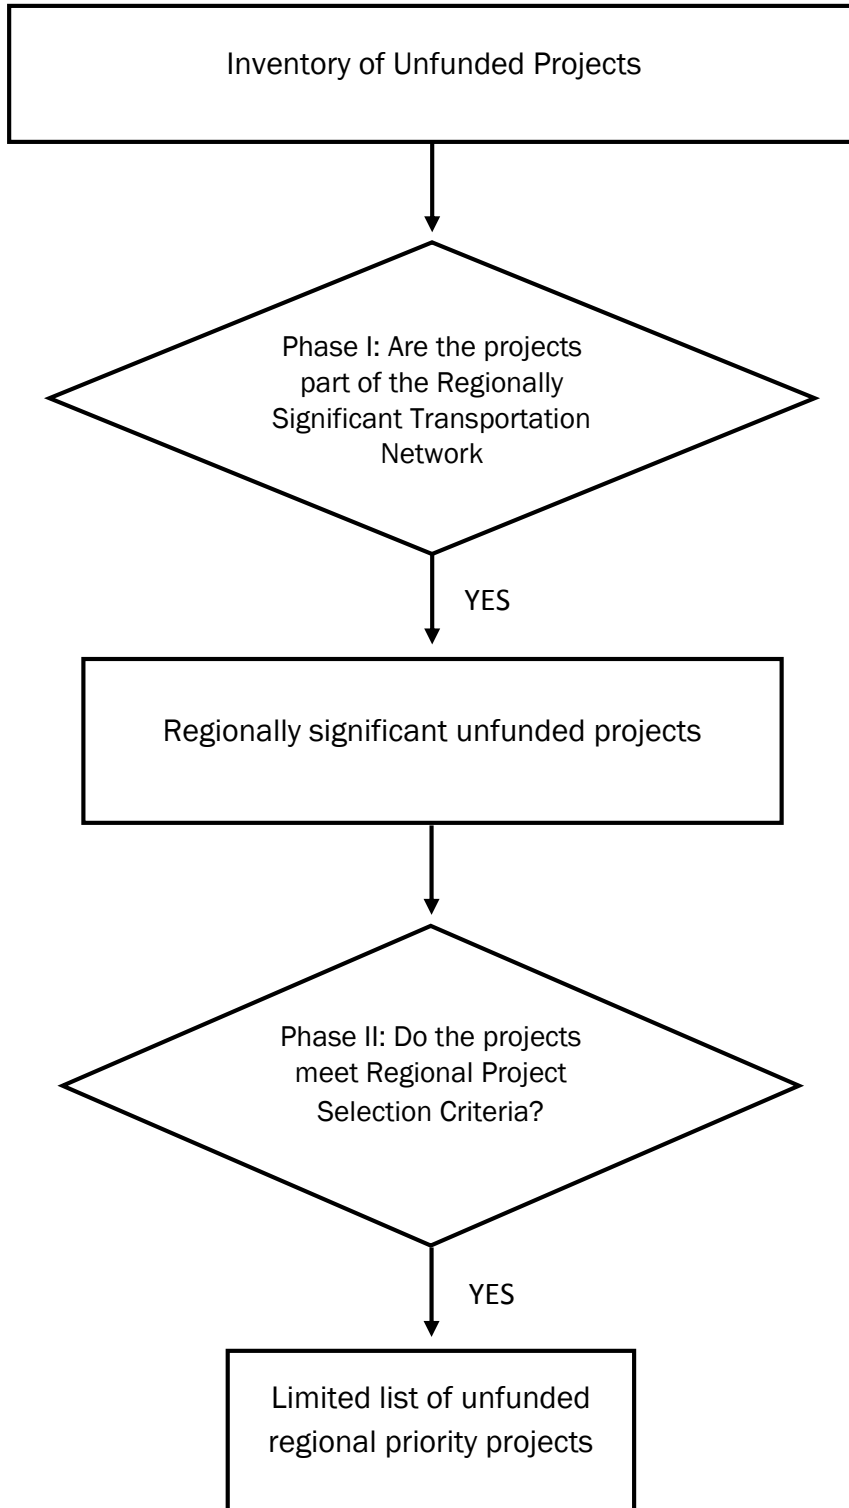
Inventory of Unfunded Projects

Phase I: Are the projects part of the Regionally Significant Transportation Network

YES

Regionally significant unfunded projects

Phase II: Do the projects meet Regional Project Selection Criteria?

YES

Limited list of unfunded regional priority projects